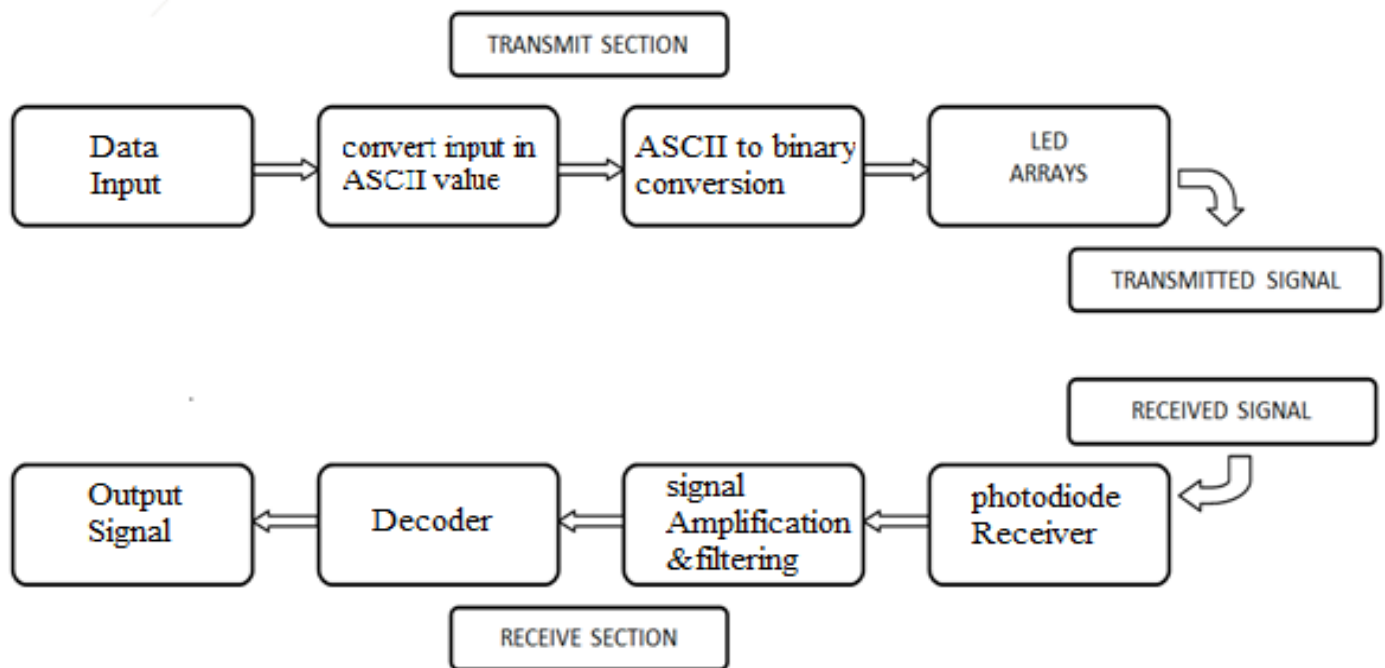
TRANSMIT SECTION

Data Input

convert input in ASCII value

ASCII to binary conversion

LED ARRAYS

TRANSMITTED SIGNAL

RECEIVED SIGNAL

photodiode Receiver

signal Amplification &filtering

Decoder

Output Signal

RECEIVE SECTION